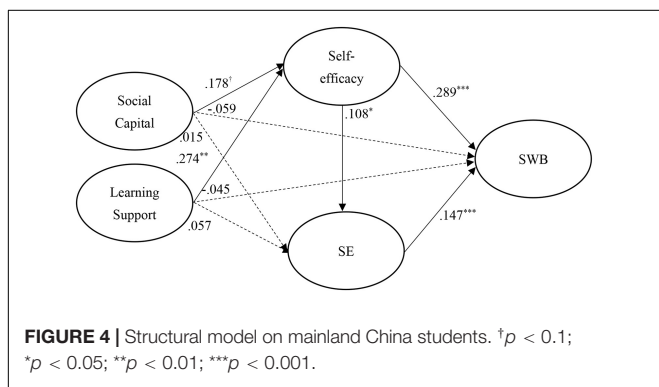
Social Capital

Learning Support

Self-efficacy

SE

SWB

$.178^{\dagger}$

$-.059$

$.015$

$.274^{**}$

$-.045$

$.057$

$.108^{*}$

$.289^{***}$

$.147^{***}$

**FIGURE 4 |** Structural model on mainland China students. $^{\dagger}p < 0.1$; $^{*}p < 0.05$; $^{**}p < 0.01$; $^{***}p < 0.001$.